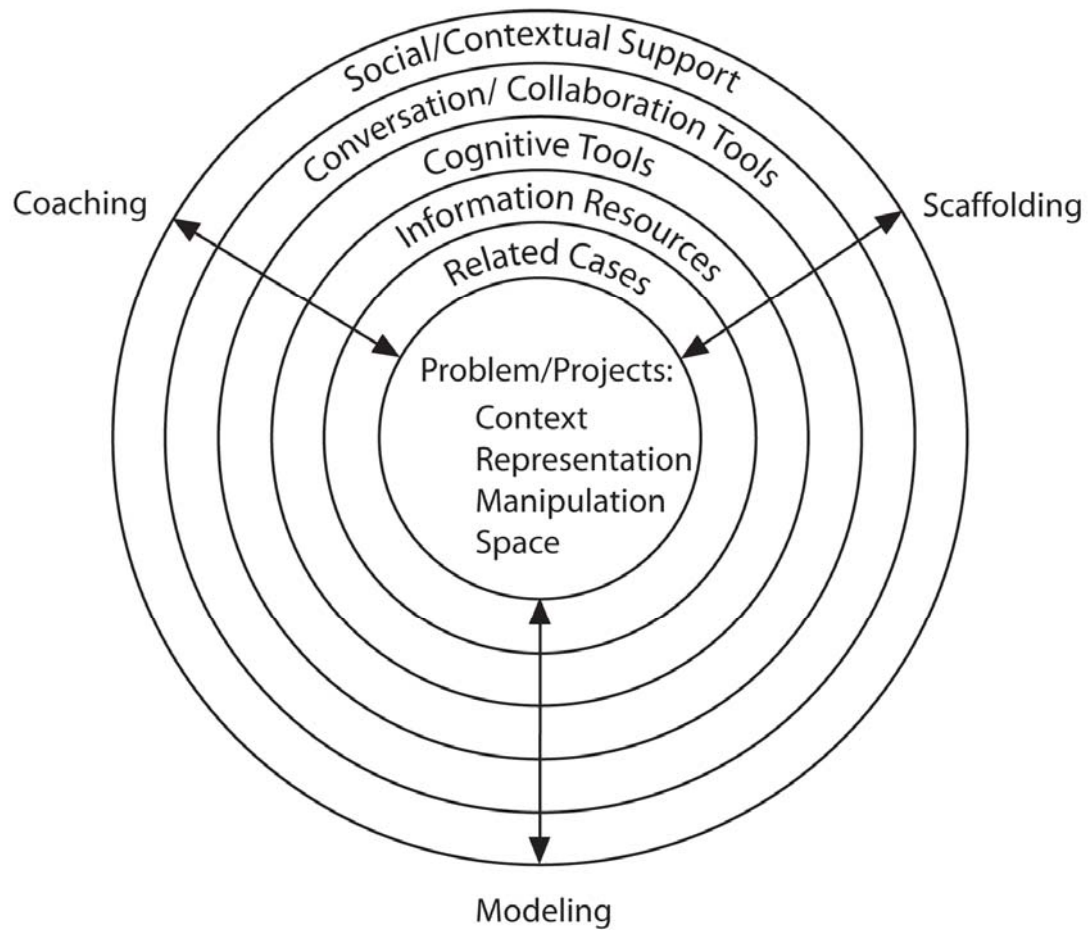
Social/Contextual Support
Conversation/ Collaboration Tools
Cognitive Tools
Information Resources
Related Cases

Coaching

Scaffolding

Problem/Projects:
Context
Representation
Manipulation
Space

Modeling